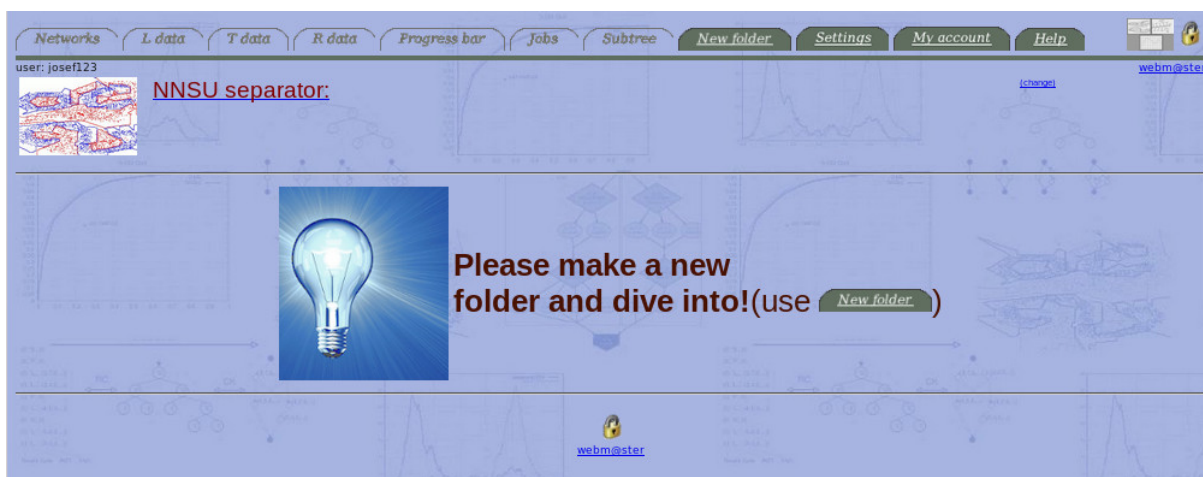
Networks | L data | T data | R data | Progress bar | Jobs | Subtree | New folder | Settings | My account | Help

user: josef123

webm@ster

NNSU separator:

(change)

Please make a new folder and dive into!(use New folder)

webm@ster